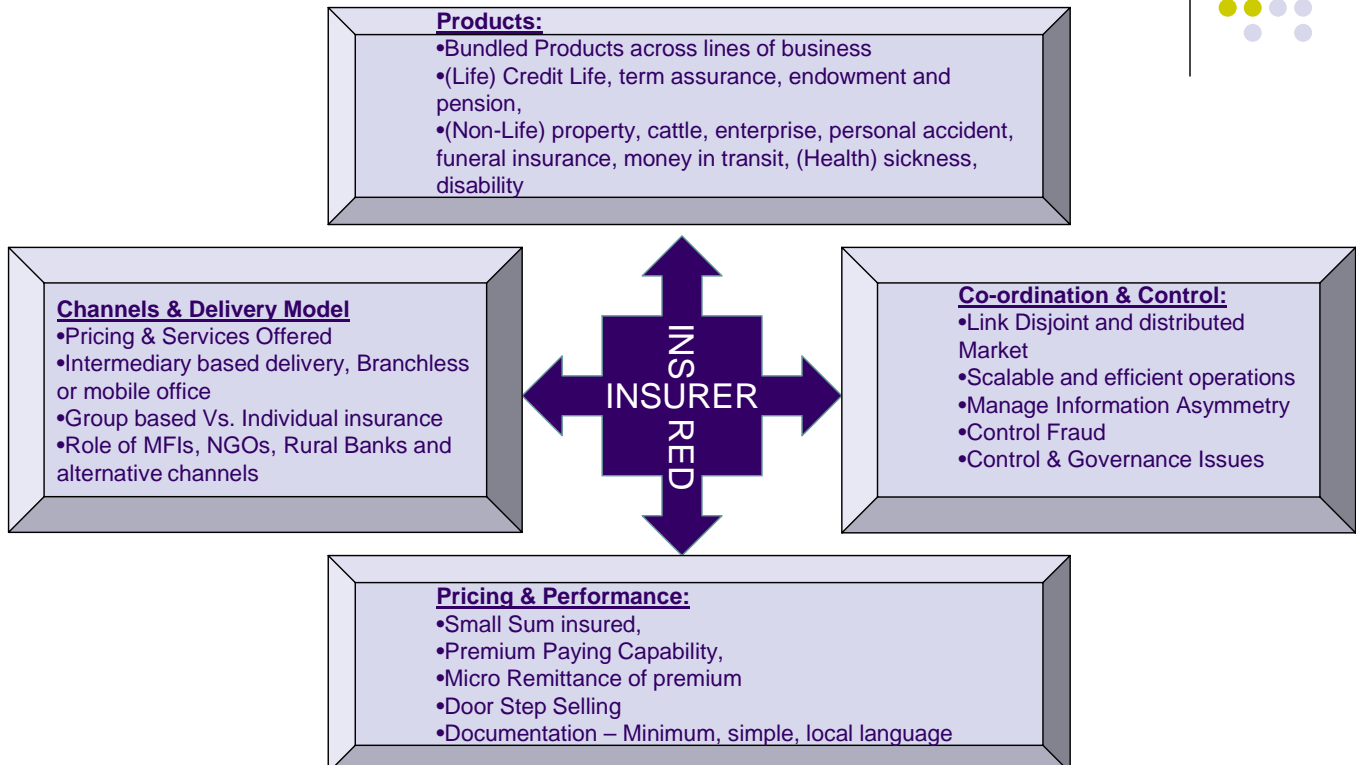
Products:
•Bundled Products across lines of business
•(Life) Credit Life, term assurance, endowment and pension,
•(Non-Life) property, cattle, enterprise, personal accident, funeral insurance, money in transit, (Health) sickness, disability

Channels & Delivery Model
•Pricing & Services Offered
•Intermediary based delivery, Branchless or mobile office
•Group based Vs. Individual insurance
•Role of MFIs, NGOs, Rural Banks and alternative channels

INSURED
INSURER

Co-ordination & Control:
•Link Disjoint and distributed Market
•Scalable and efficient operations
•Manage Information Asymmetry
•Control Fraud
•Control & Governance Issues

Pricing & Performance:
•Small Sum insured,
•Premium Paying Capability,
•Micro Remittance of premium
•Door Step Selling
•Documentation – Minimum, simple, local language